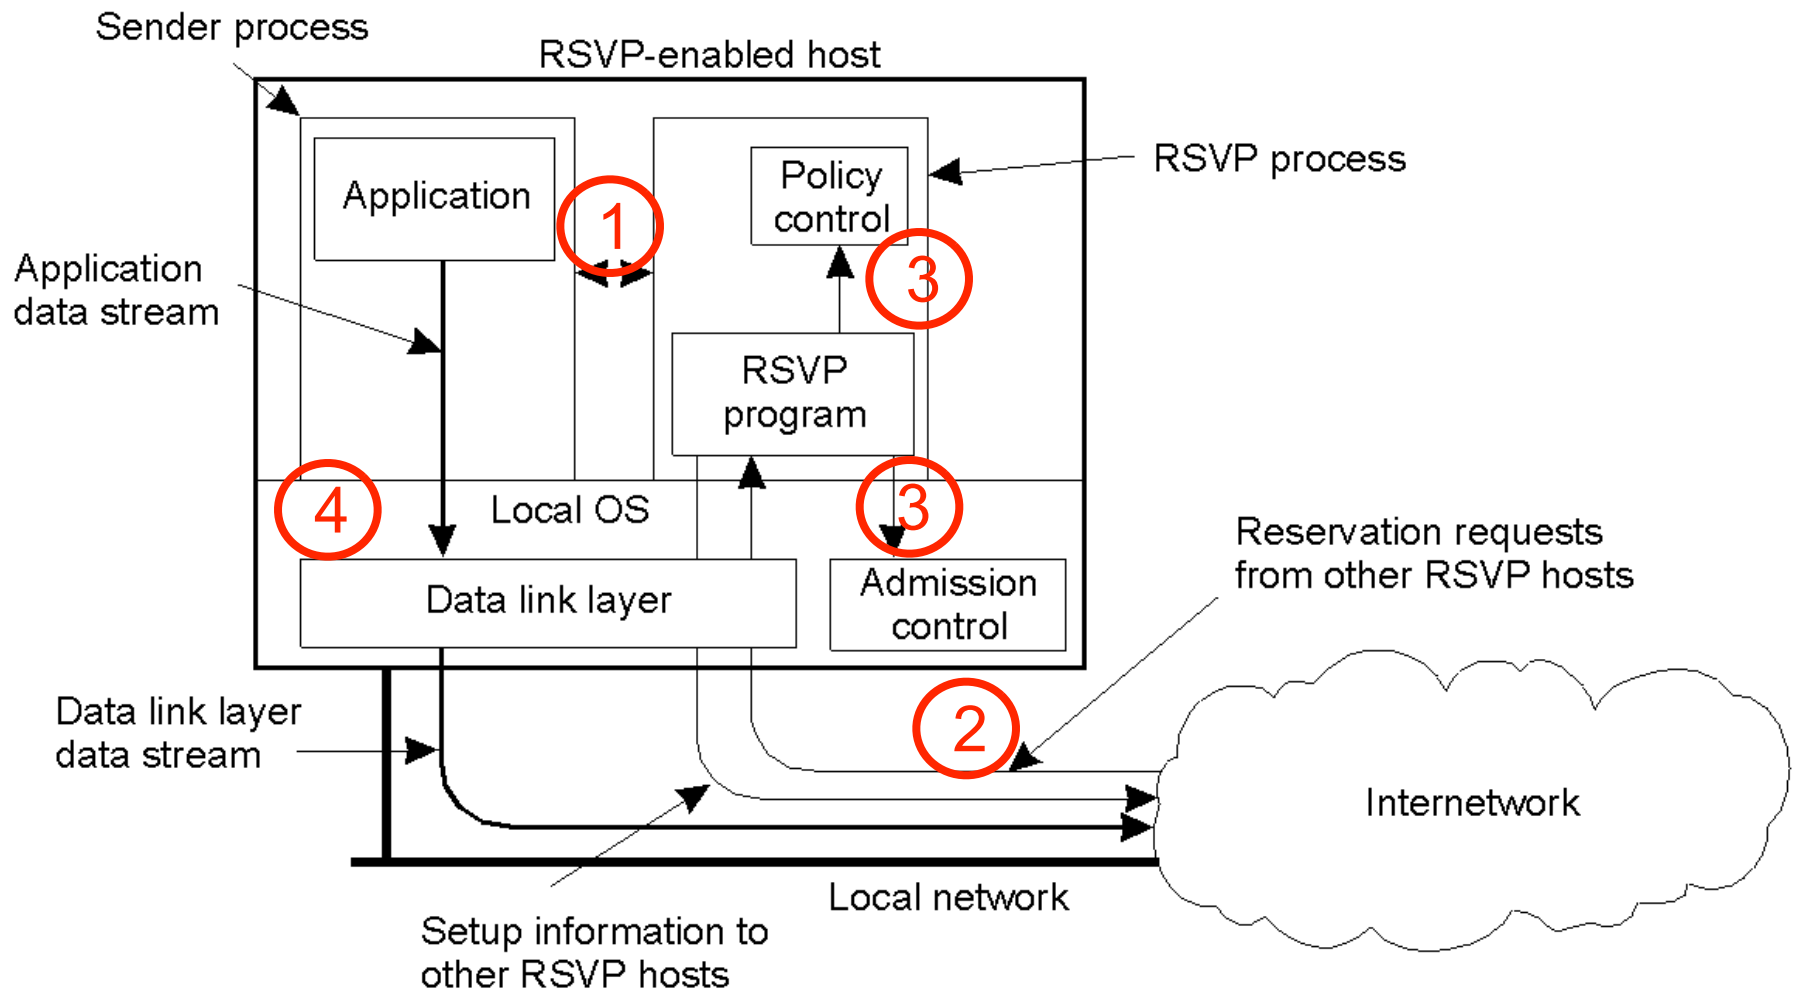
Sender process

RSVP-enabled host

Application

1

Policy control

RSVP process

3

Application data stream

RSVP program

4

Local OS

3

Reservation requests from other RSVP hosts

Data link layer

Admission control

2

Data link layer data stream

Internetwork

Local network

Setup information to other RSVP hosts